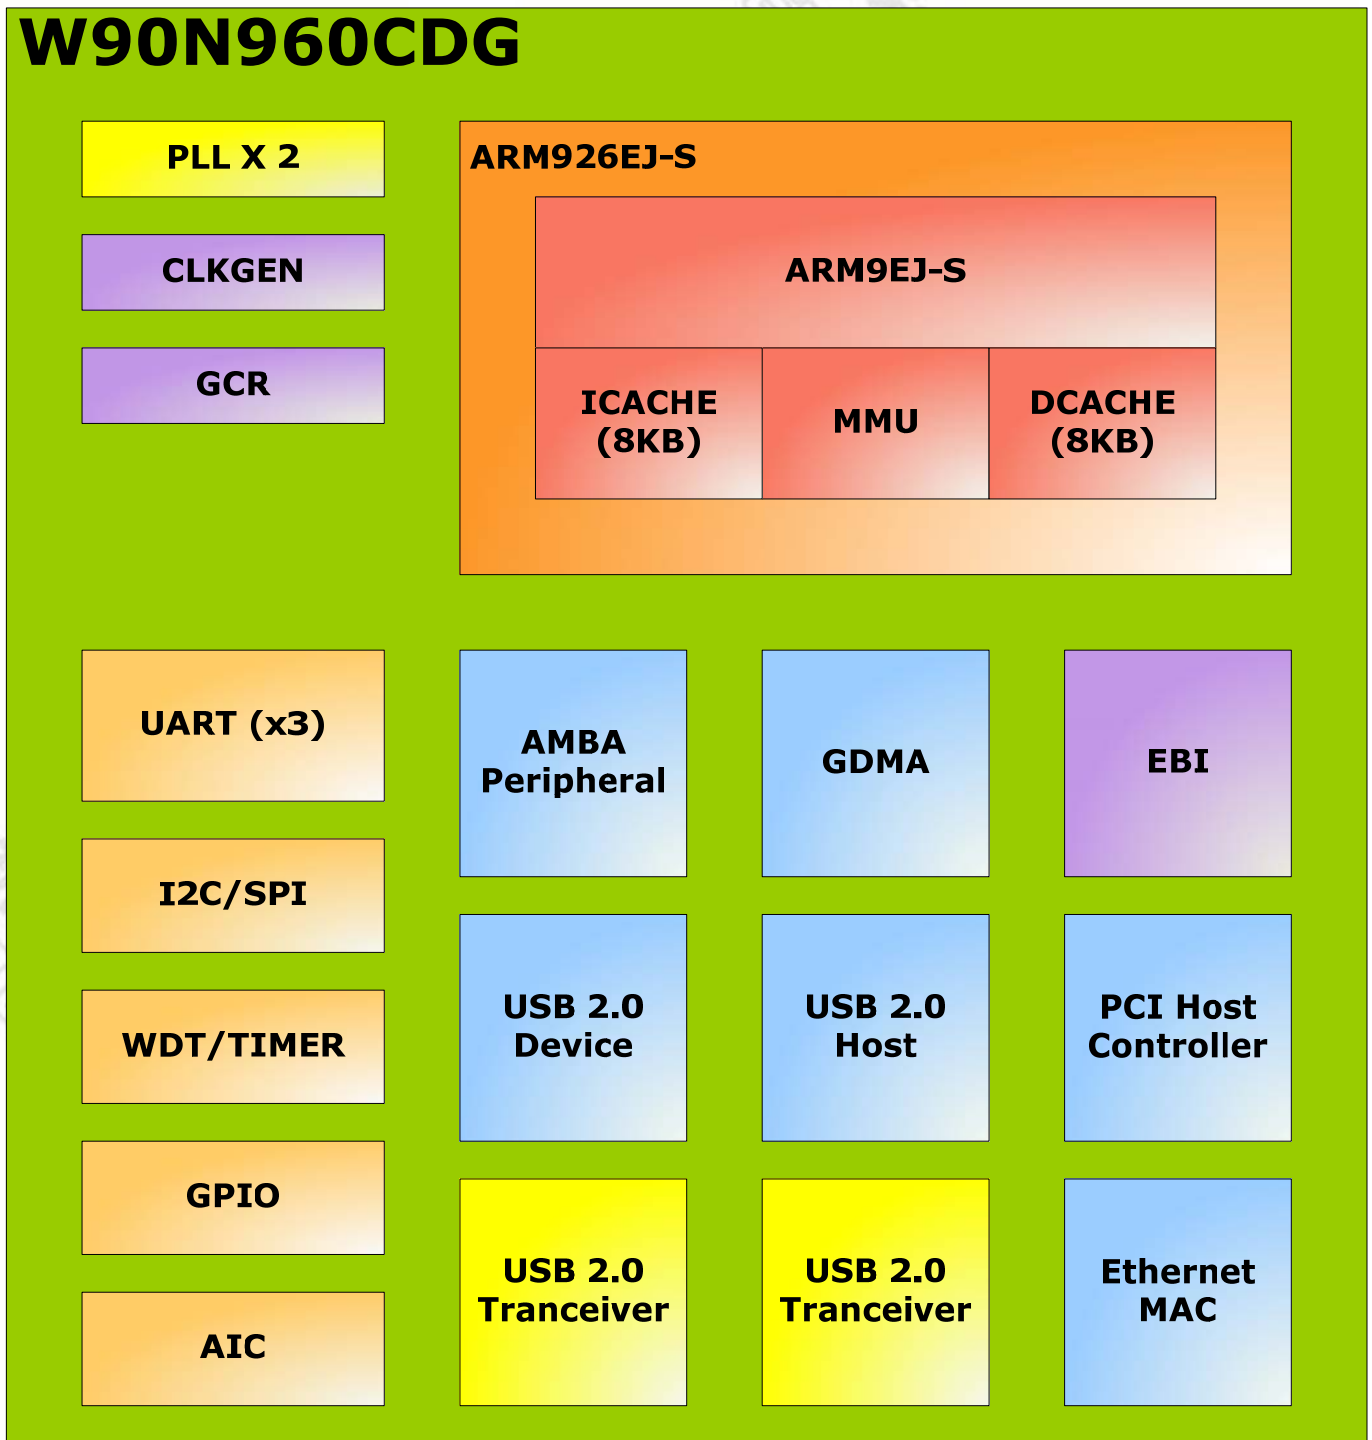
W90N960CDG

PLL X 2

CLKGEN

GCR

ARM926EJ-S

ARM9EJ-S

ICACHE (8KB)

MMU

DCACHE (8KB)

UART (x3)

I2C/SPI

WDT/TIMER

GPIO

AIC

AMBA Peripheral

GDMA

EBI

USB 2.0 Device

USB 2.0 Host

PCI Host Controller

USB 2.0 Tranceiver

USB 2.0 Tranceiver

Ethernet MAC